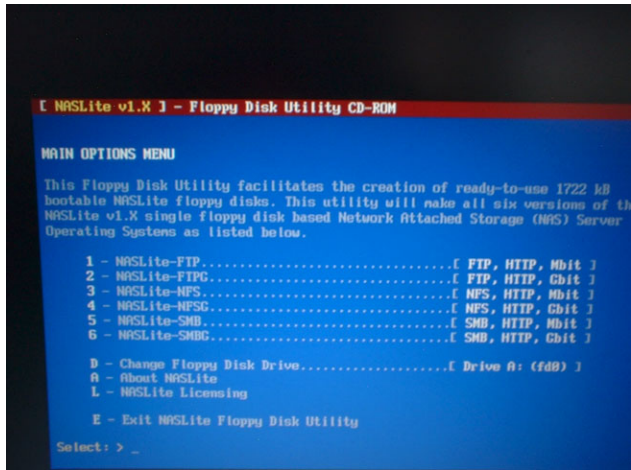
[ NASLite v1.X ] - Floppy Disk Utility CD-ROM

MAIN OPTIONS MENU

This Floppy Disk Utility facilitates the creation of ready-to-use 1722 kB bootable NASLite floppy disks. This utility will make all six versions of th NASLite v1.X single floppy disk based Network Attached Storage (NAS) Server Operating Systems as listed below.

1 - NASLite-FTP..............................[ FTP, HTTP, Mbit ]
2 - NASLite-FTPG.............................[ FTP, HTTP, Gbit ]
3 - NASLite-NFS..............................[ NFS, HTTP, Mbit ]
4 - NASLite-NFSG.............................[ NFS, HTTP, Gbit ]
5 - NASLite-SMB..............................[ SMB, HTTP, Mbit ]
6 - NASLite-SMBG.............................[ SMB, HTTP, Gbit ]

D - Change Floppy Disk Drive.................[ Drive A: (fd0) ]
A - About NASLite
L - NASLite Licensing

E - Exit NASLite Floppy Disk Utility

Select: > _